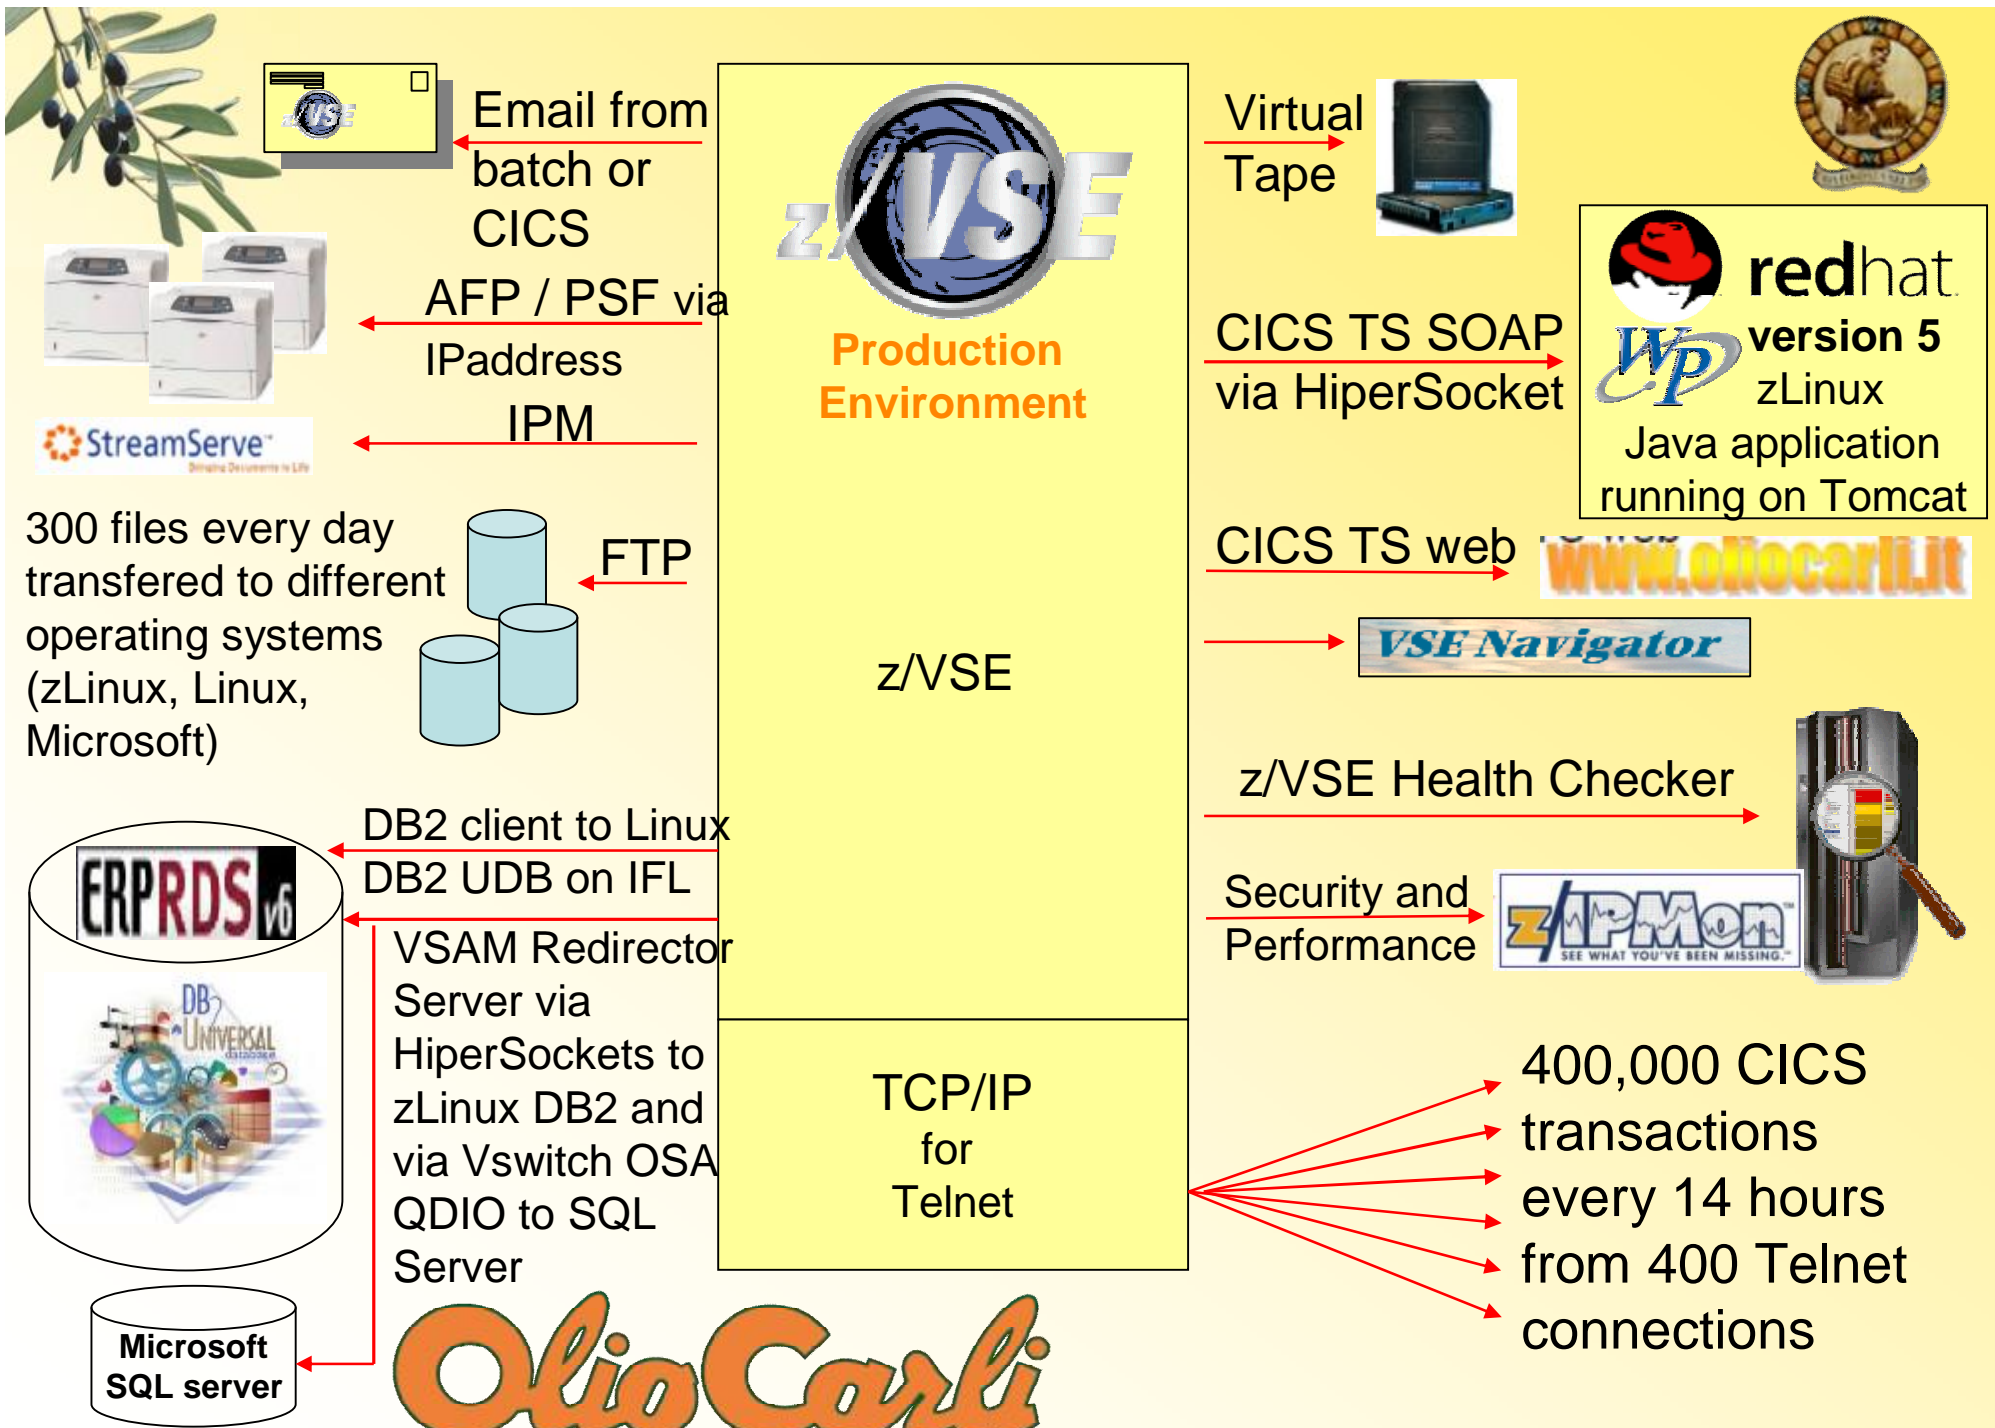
z/VSE

Email from batch or CICS

AFP / PSF via IPaddress

StreamServe

IPM

300 files every day transfered to different operating systems (zLinux, Linux, Microsoft)

FTP

ERPRDS v6

DB2 Universal

DB2 client to Linux DB2 UDB on IFL

VSAM Redirector Server via HiperSockets to zLinux DB2 and via Vswitch OSA QDIO to SQL Server

Microsoft SQL server

z/VSE

Production Environment

z/VSE

TCP/IP for Telnet

OlioCarli

Virtual Tape

redhat

WP

version 5 zLinux Java application running on Tomcat

CICS TS SOAP via HiperSocket

CICS TS web

www.oliocarli.it

VSE Navigator

z/VSE Health Checker

Security and Performance

z/IPMon

SEE WHAT YOU'VE BEEN MISSING.

400,000 CICS transactions every 14 hours from 400 Telnet connections